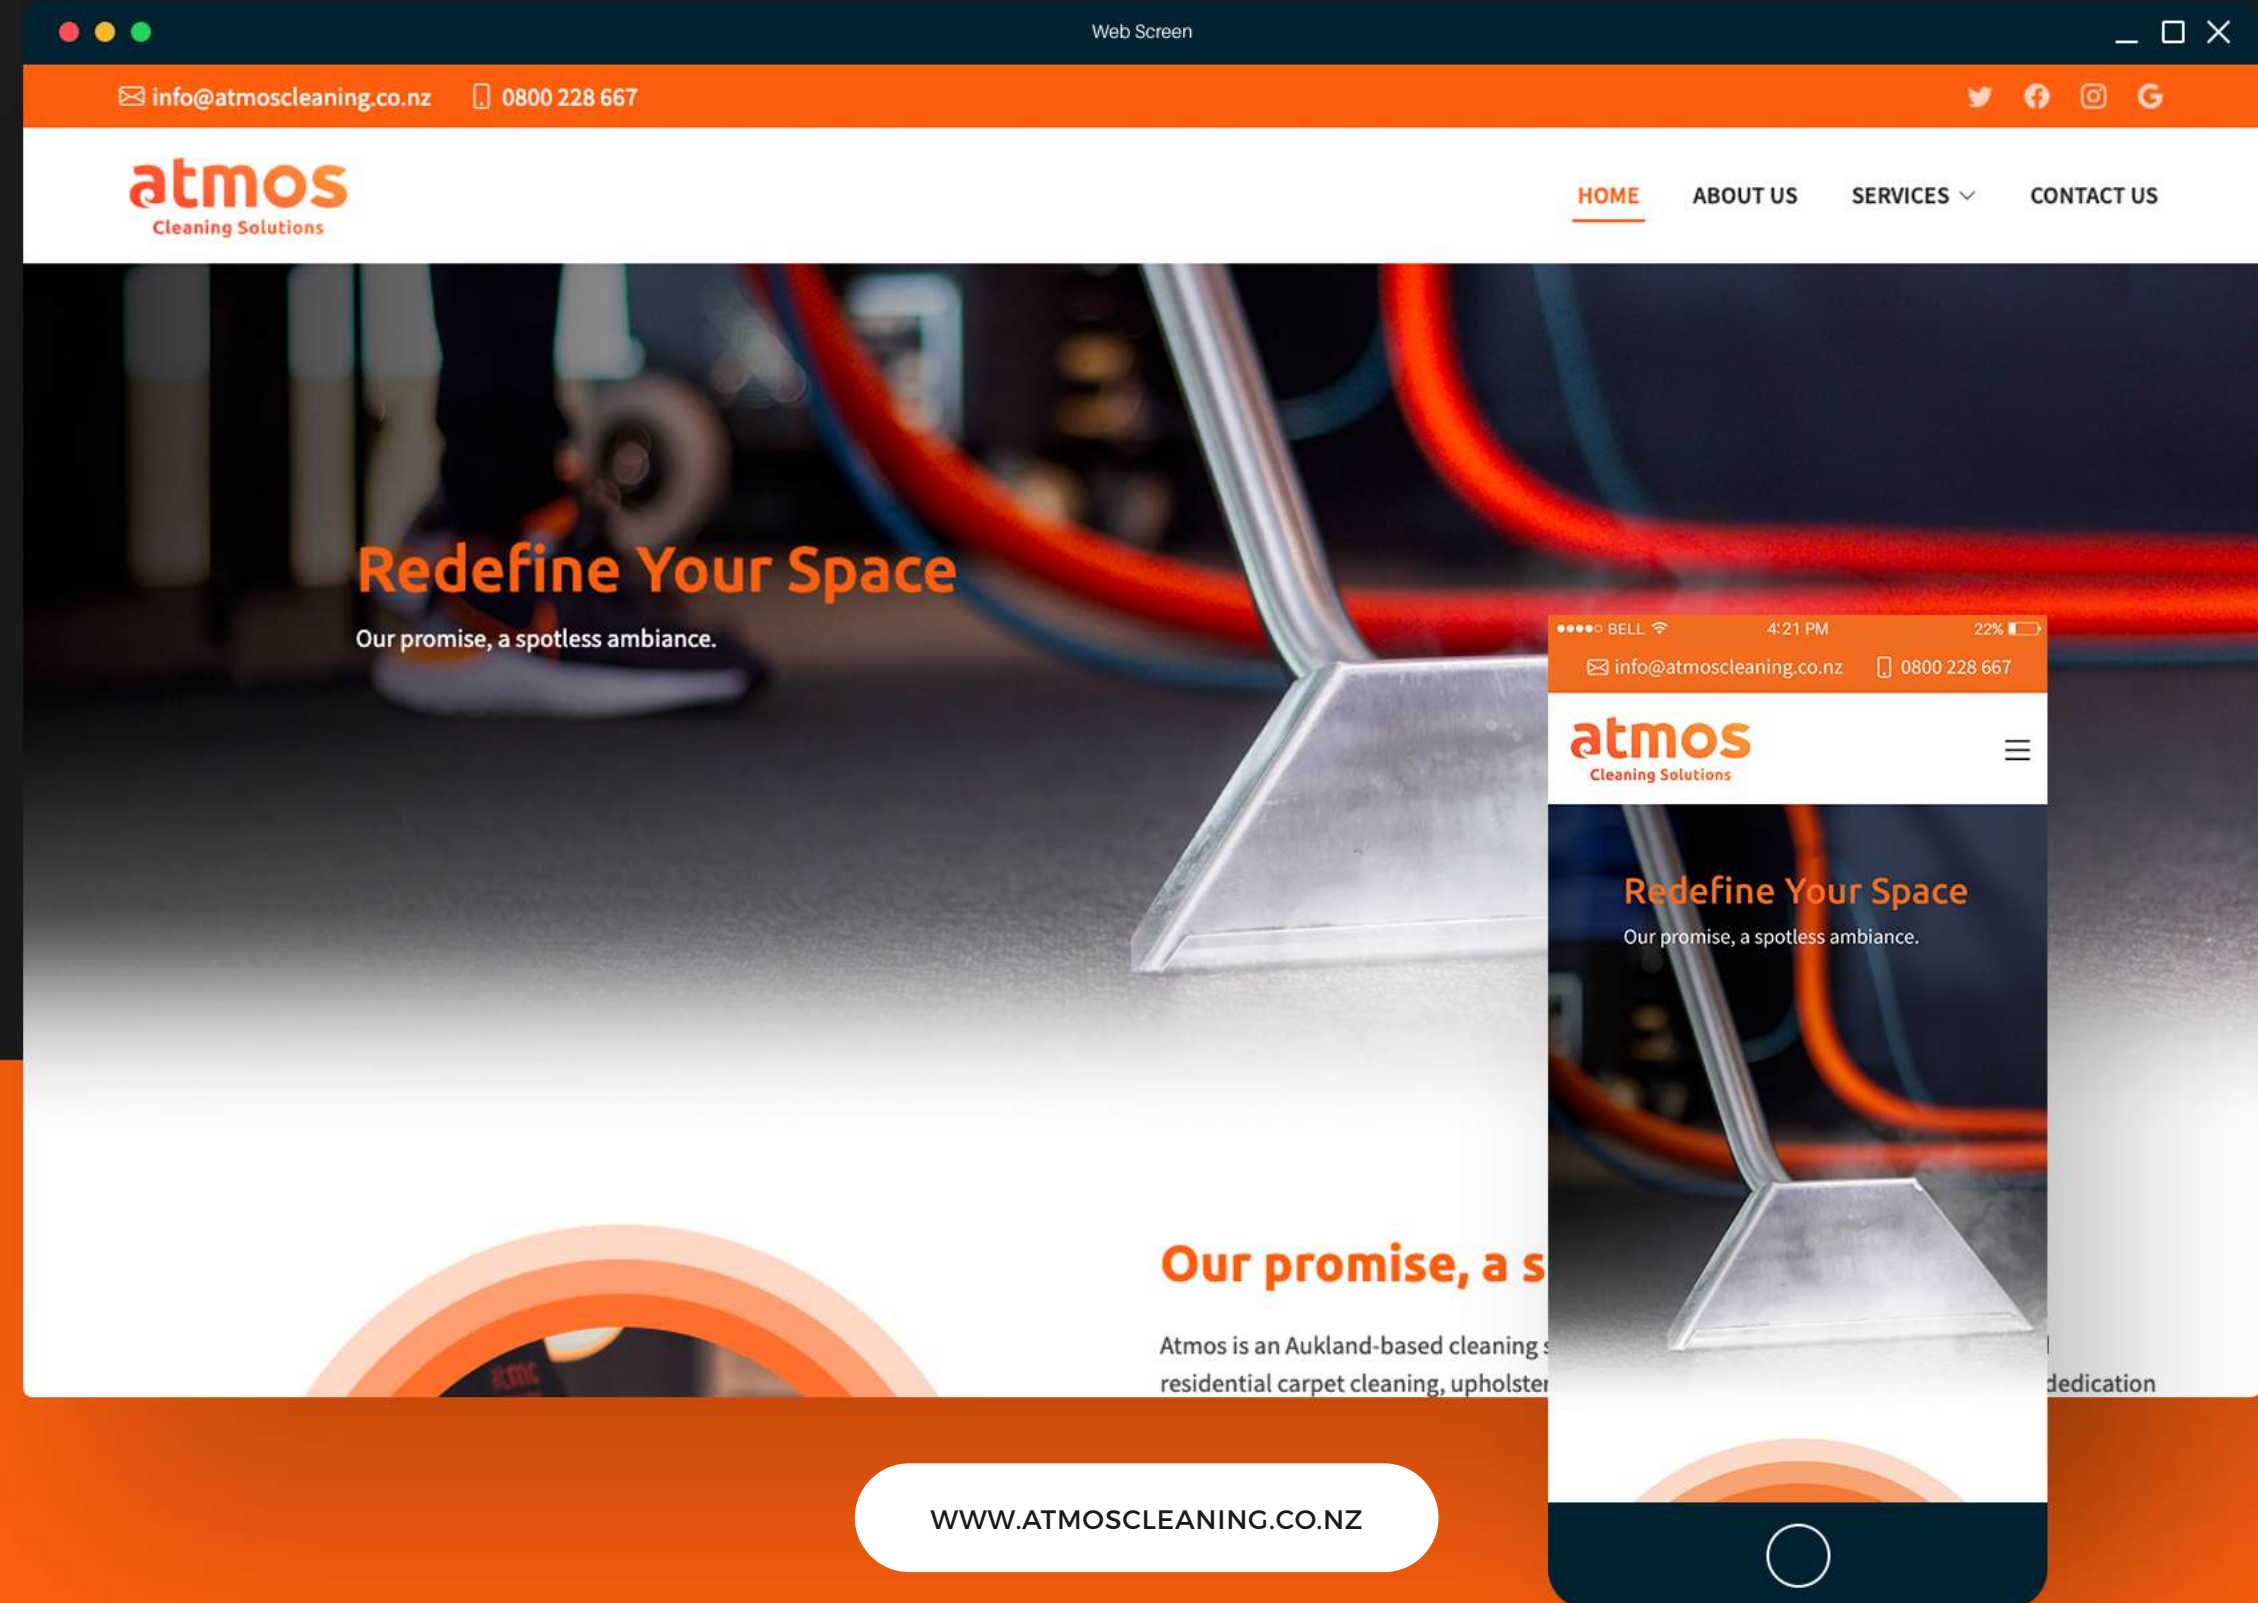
Web Screen

info@atmoscleaning.co.nz 0800 228 667

atmos
Cleaning Solutions

HOME ABOUT US SERVICES CONTACT US

Redefine Your Space

Our promise, a spotless ambiance.

Our promise, a s

Atmos is an Aukland-based cleaning s
residential carpet cleaning, upholster

dedication

●●●●○ BELL 4:21 PM 22%

info@atmoscleaning.co.nz 0800 228 667

atmos
Cleaning Solutions

Redefine Your Space

Our promise, a spotless ambiance.

WWW.ATMOSCLEANING.CO.NZ